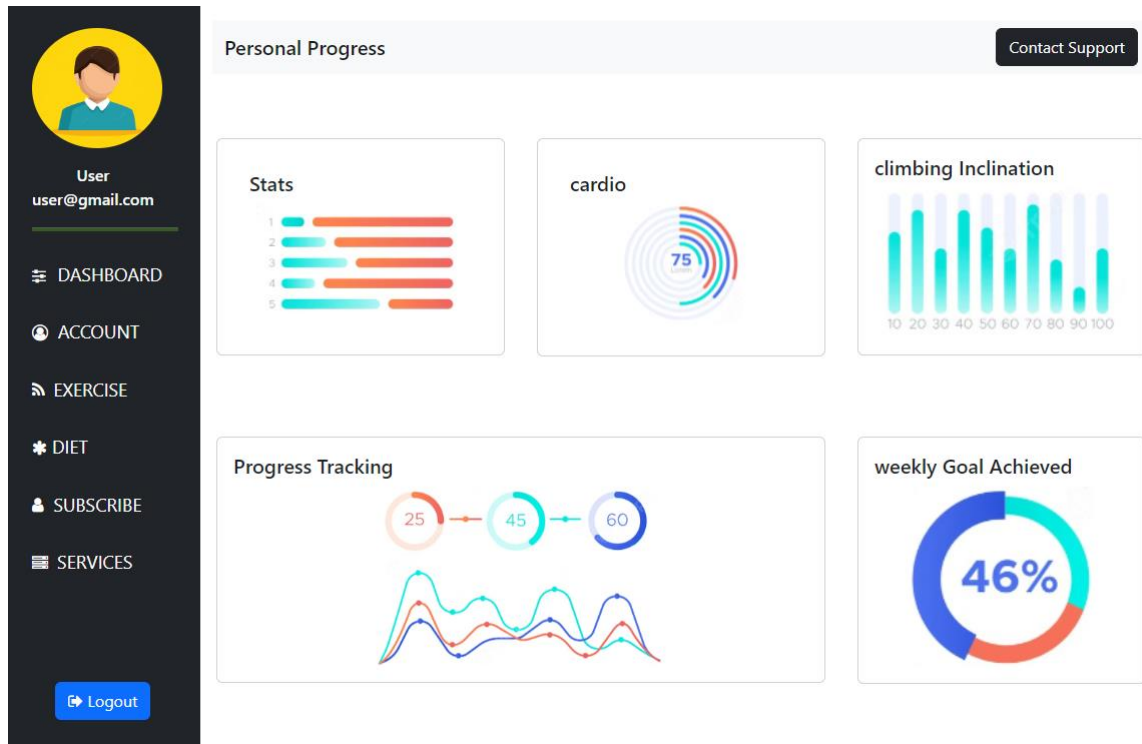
User
user@gmail.com

DASHBOARD
ACCOUNT
EXERCISE
DIET
SUBSCRIBE
SERVICES

Logout

Personal Progress

Contact Support

Stats
1
2
3
4
5

cardio
75

climbing Inclination
10 20 30 40 50 60 70 80 90 100

Progress Tracking
25 45 60

weekly Goal Achieved
46%